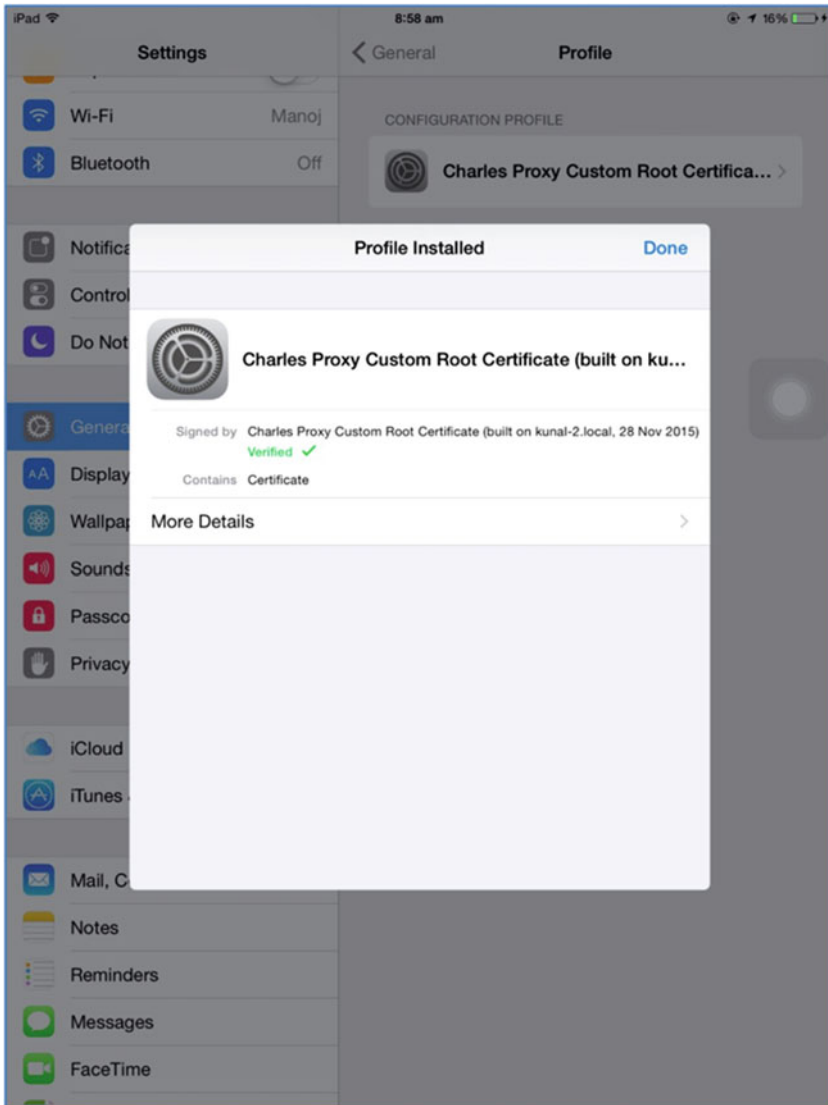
iPad
8:58 am
16%

Settings
Wi-Fi Manoj
Bluetooth Off
Notifica
Control
Do Not
Genera
Display
Wallpap
Sounds
Passco
Privacy
iCloud
iTunes
Mail, C
Notes
Reminders
Messages
FaceTime

General
Profile

CONFIGURATION PROFILE
Charles Proxy Custom Root Certifica...

Profile Installed
Done

Charles Proxy Custom Root Certificate (built on ku...
Signed by Charles Proxy Custom Root Certificate (built on kunal-2.local, 28 Nov 2015)
Verified ✓
Contains Certificate
More Details